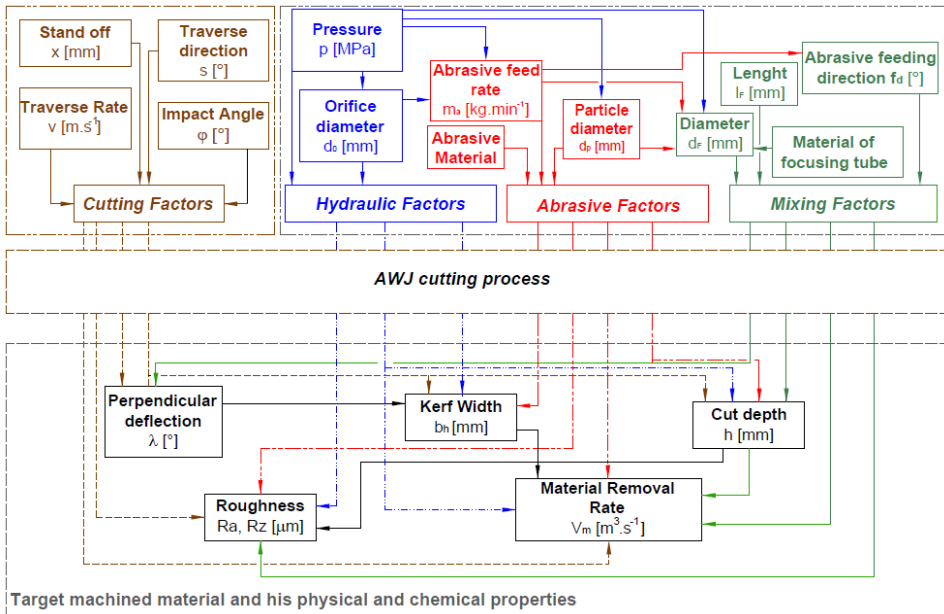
Stand off
x [mm]

Traverse direction
s [°]

Traverse Rate
v [m.s$^{-1}$]

Impact Angle
φ [°]

Cutting Factors

Pressure
p [MPa]

Orifice diameter
d$_0$ [mm]

Hydraulic Factors

Abrasive feed rate
m$_a$ [kg.min$^{-1}$]

Abrasive Material

Particle diameter
d$_p$ [mm]

Abrasive Factors

Lenght
l$_F$ [mm]

Abrasive feeding direction f$_d$ [°]

Diameter
d$_F$ [mm]

Material of focusing tube

Mixing Factors

AWJ cutting process

Perpendicular deflection
λ [°]

Kerf Width
b$_h$ [mm]

Cut depth
h [mm]

Roughness
Ra, Rz [μm]

Material Removal Rate
V$_m$ [m$^3$.s$^{-1}$]

Target machined material and his physical and chemical properties